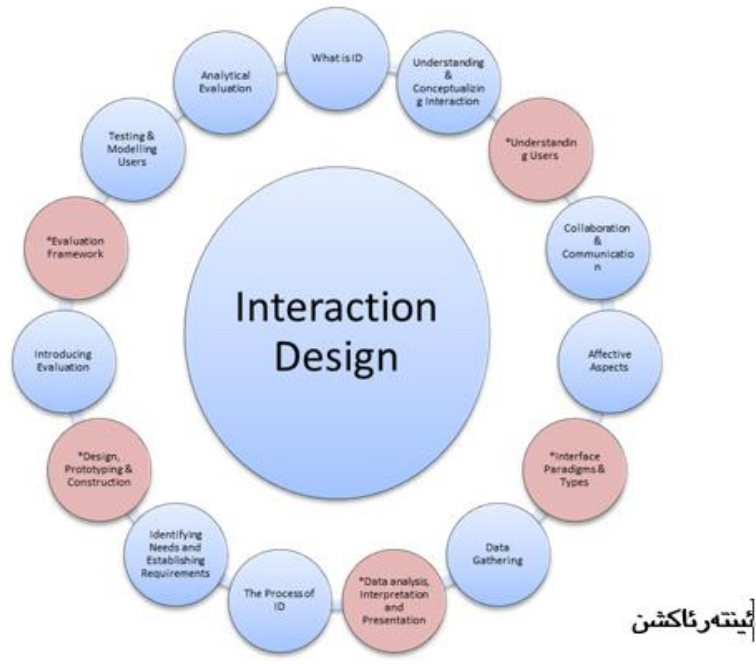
Interaction Design

What is ID

Understanding & Conceptualizing Interaction

*Understanding Users

Collaboration & Communication

Affective Aspects

*Interface Paradigms & Types

Data Gathering

*Data analysis, Interpretation and Presentation

The Process of ID

Identifying Needs and Establishing Requirements

*Design, Prototyping & Construction

Introducing Evaluation

*Evaluation Framework

Testing & Modelling Users

Analytical Evaluation

ئینتەرئاکشن